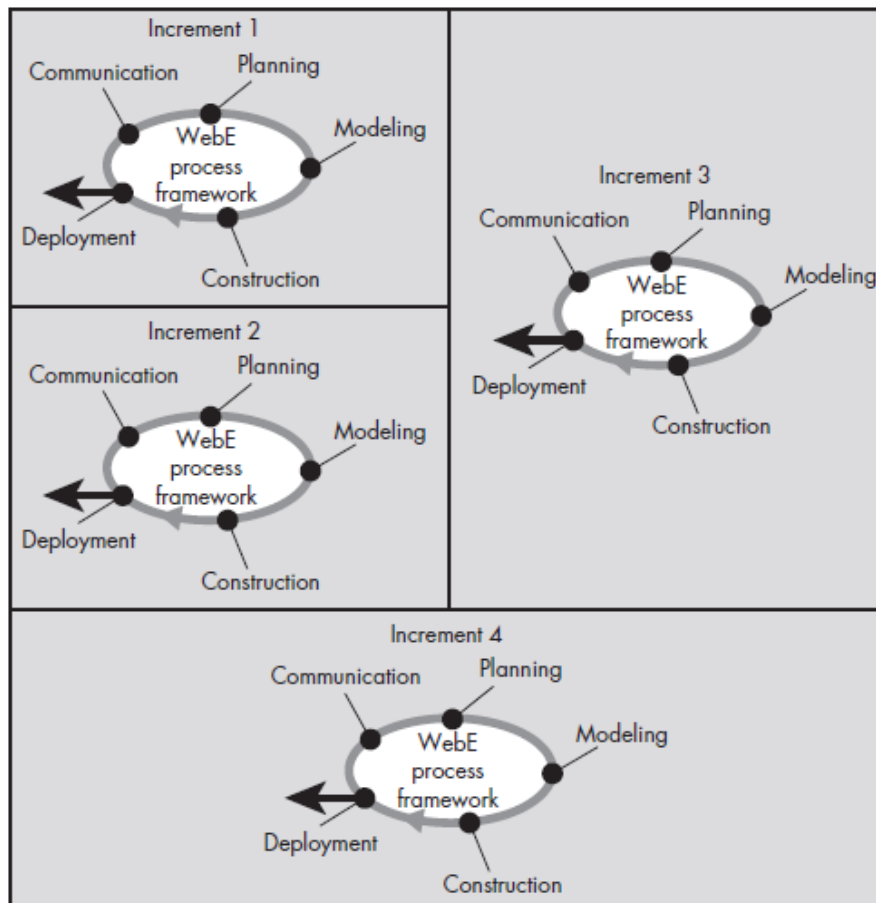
Increment 1

Communication

Planning

Modeling

WebE process framework

Deployment

Construction

Increment 2

Communication

Planning

Modeling

WebE process framework

Deployment

Construction

Increment 3

Communication

Planning

Modeling

WebE process framework

Deployment

Construction

Increment 4

Communication

Planning

Modeling

WebE process framework

Deployment

Construction